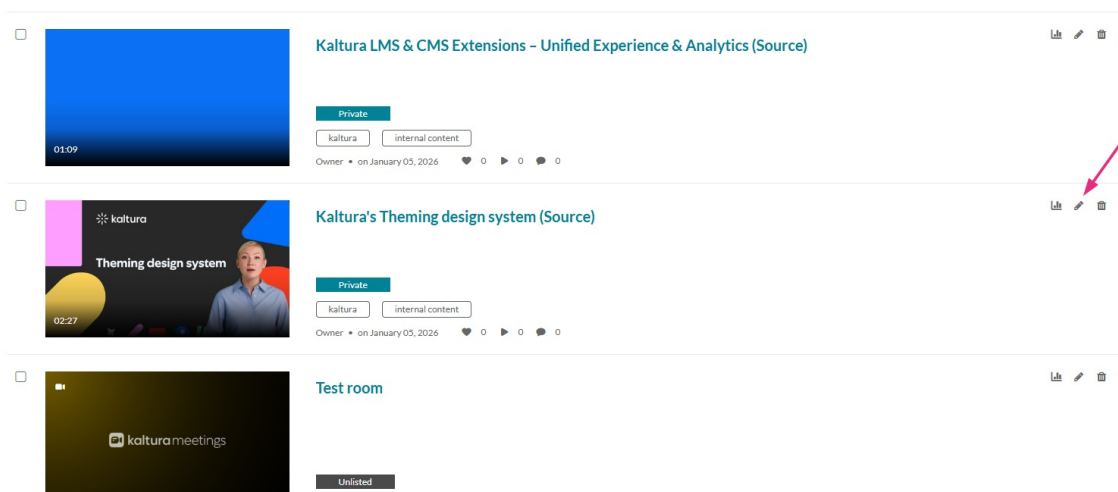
01:09

Kaltura LMS & CMS Extensions – Unified Experience & Analytics (Source)

Private

kaltura internal content

Owner • on January 05, 2026 0 0 0

kaltura

Theming design system

02:27

Kaltura's Theming design system (Source)

Private

kaltura internal content

Owner • on January 05, 2026 0 0 0

kaltura meetings

Test room

Unlisted